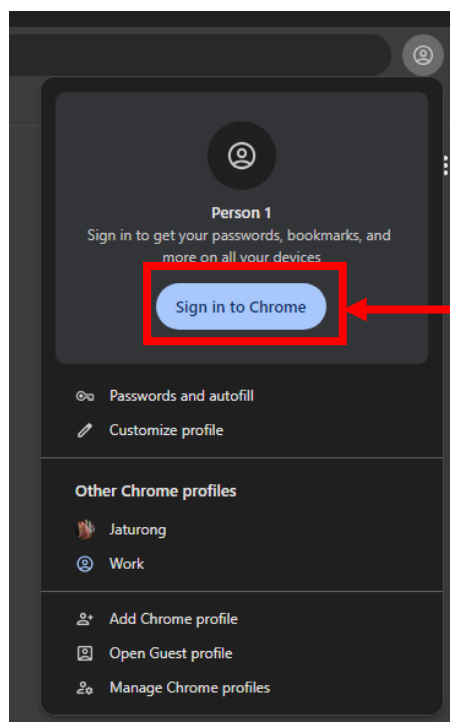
Person 1
Sign in to get your passwords, bookmarks, and more on all your devices

Sign in to Chrome

Passwords and autofill
Customize profile

Other Chrome profiles
Jaturong
Work

Add Chrome profile
Open Guest profile
Manage Chrome profiles